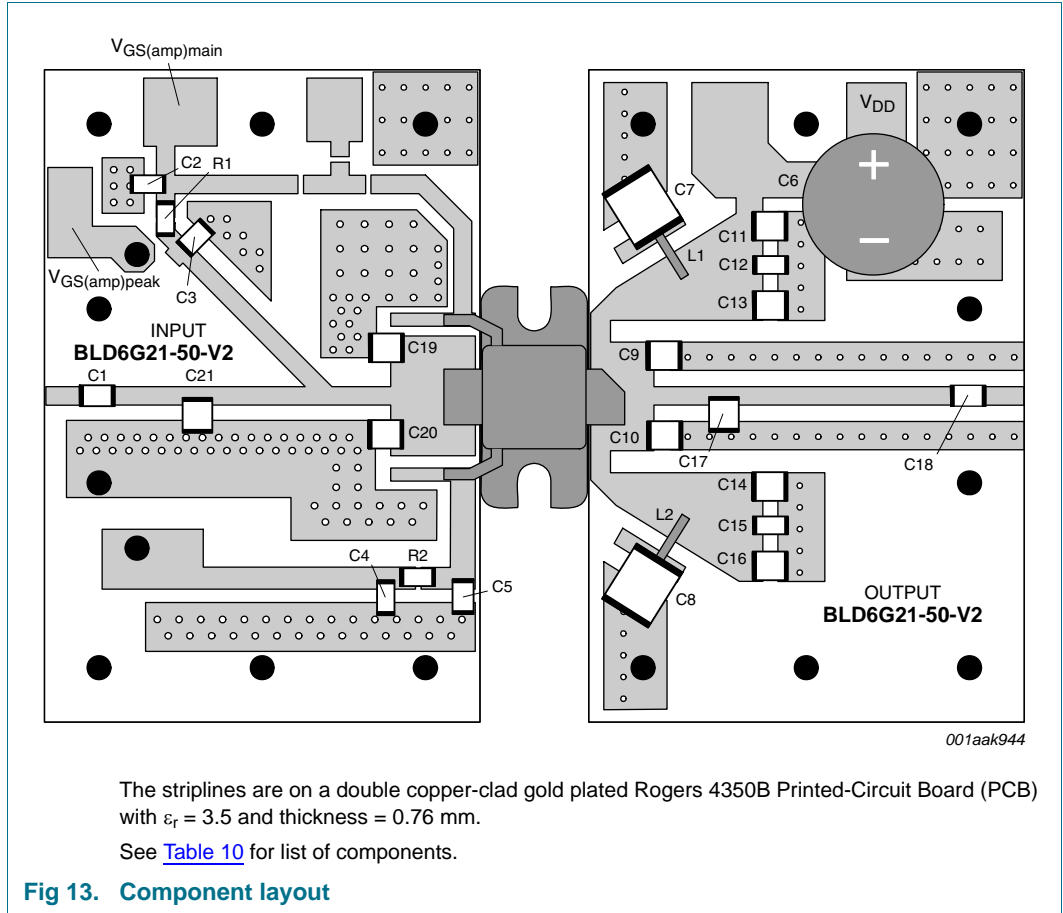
$V_{GS(amp)main}$

C2 R1

$V_{GS(amp)peak}$

C3

INPUT
BLD6G21-50-V2

C1 C21

C19

C20

C4 R2

C5

$V_{DD}$

C7

C6

+

−

C11
C12
L1
C13

C9

C10

C17

C18

C14
C15
L2
C16

C8

OUTPUT
BLD6G21-50-V2

001aak944

The striplines are on a double copper-clad gold plated Rogers 4350B Printed-Circuit Board (PCB) with $\varepsilon_r$ = 3.5 and thickness = 0.76 mm.

See Table 10 for list of components.

Fig 13. Component layout